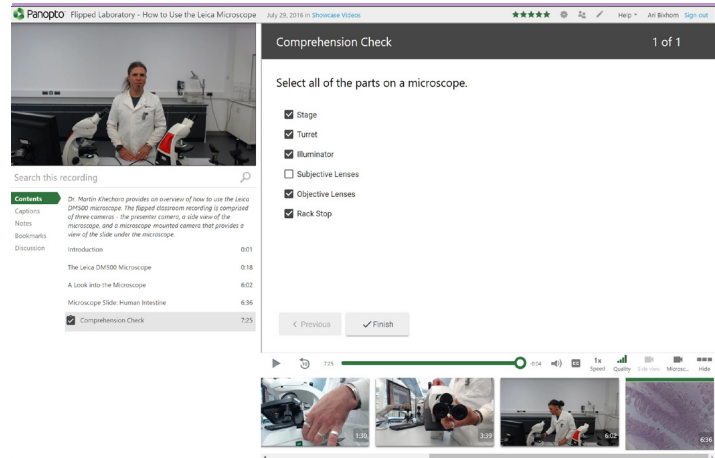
Panopto Flipped Laboratory - How to Use the Leica Microscope July 29, 2016 in Showcase Videos

Help Ari Bixhorn Sign out

Search this recording

Contents
Captions
Notes
Bookmarks
Discussion

Dr. Martin Khechara provides an overview of how to use the Leica DM500 microscope. The flipped classroom recording is comprised of three cameras - the presenter camera, a side view of the microscope, and a microscope mounted camera that provides a view of the slide under the microscope.

Introduction 0:01
The Leica DM500 Microscope 0:18
A Look into the Microscope 6:02
Microscope Slide: Human Intestine 6:36
Comprehension Check 7:25

Comprehension Check 1 of 1

Select all of the parts on a microscope.

Stage
Turret
Illuminator
Subjective Lenses
Objective Lenses
Rack Stop

< Previous
Finish

7:25
0:54
1x Speed Quality Side view Microsc... Hide

1:38
3:39
6:02
6:36